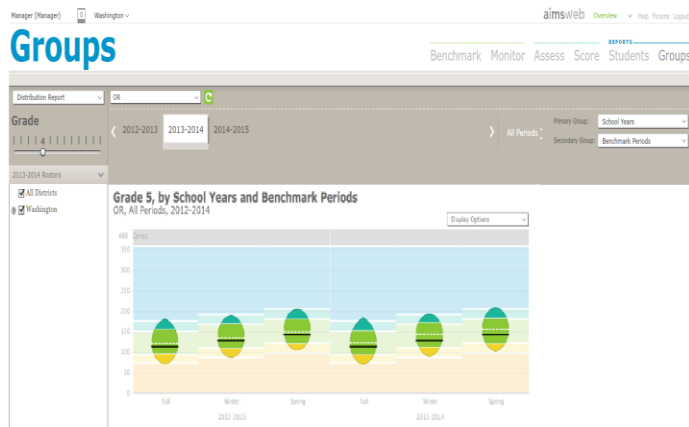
Manager (Manager) | Washington

aimsweb Overview Help Forums Logout

Groups

Benchmark Monitor Assess Score REPORTS Students Groups

Distribution Report

OR

Grade

4

2013-2014 Rosters

All Districts

Washington

2012-2013 2013-2014 2014-2015

All Periods

Primary Group: School Years

Secondary Group: Benchmark Periods

Grade 5, by School Years and Benchmark Periods

OR, All Periods, 2012-2014

Display Options

400 Grms

350

300

250

200

150

100

50

0

Fall Winter Spring Fall Winter Spring

2012-2013 2013-2014